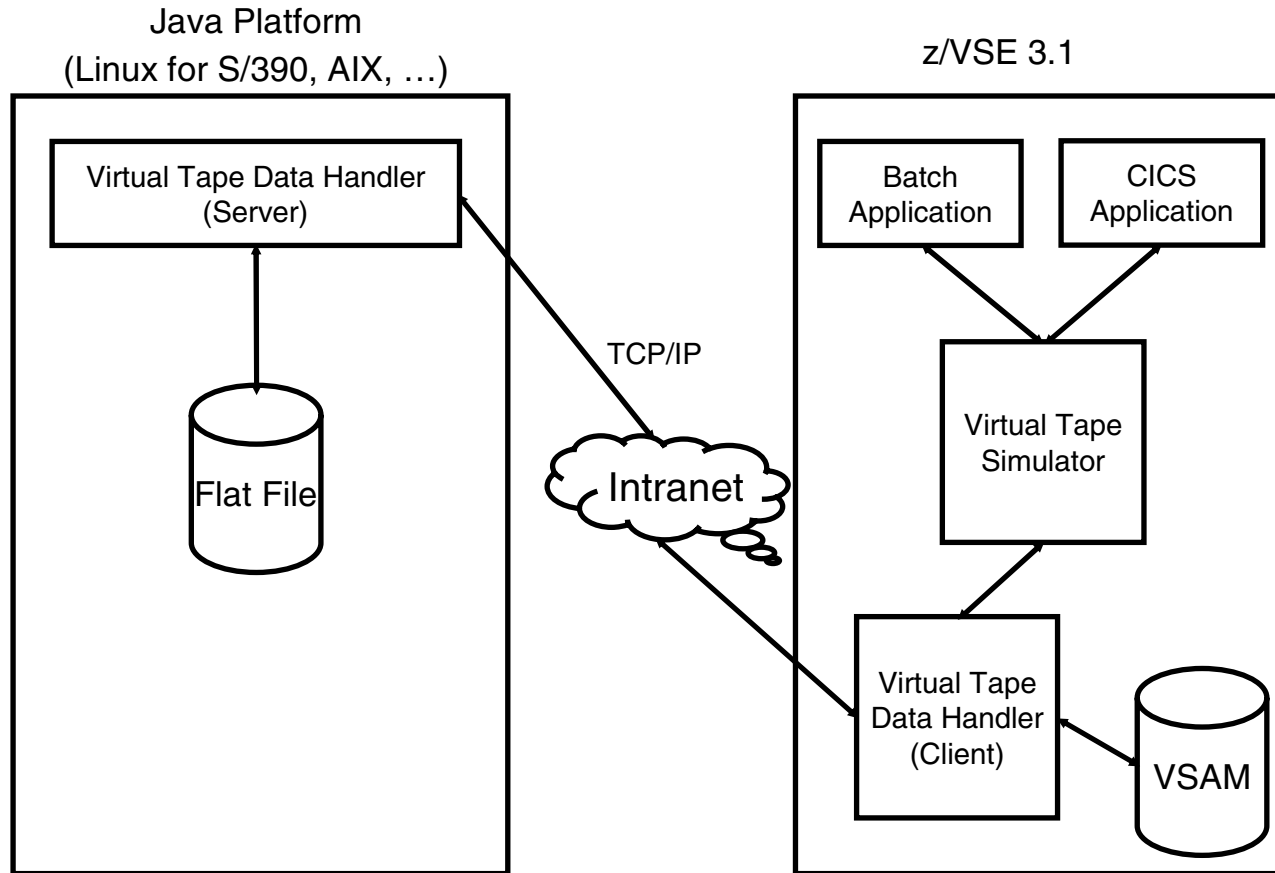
Java Platform
(Linux for S/390, AIX, …)

z/VSE 3.1

Virtual Tape Data Handler
(Server)

Flat File

TCP/IP

Intranet

Batch
Application

CICS
Application

Virtual Tape
Simulator

Virtual Tape
Data Handler
(Client)

VSAM